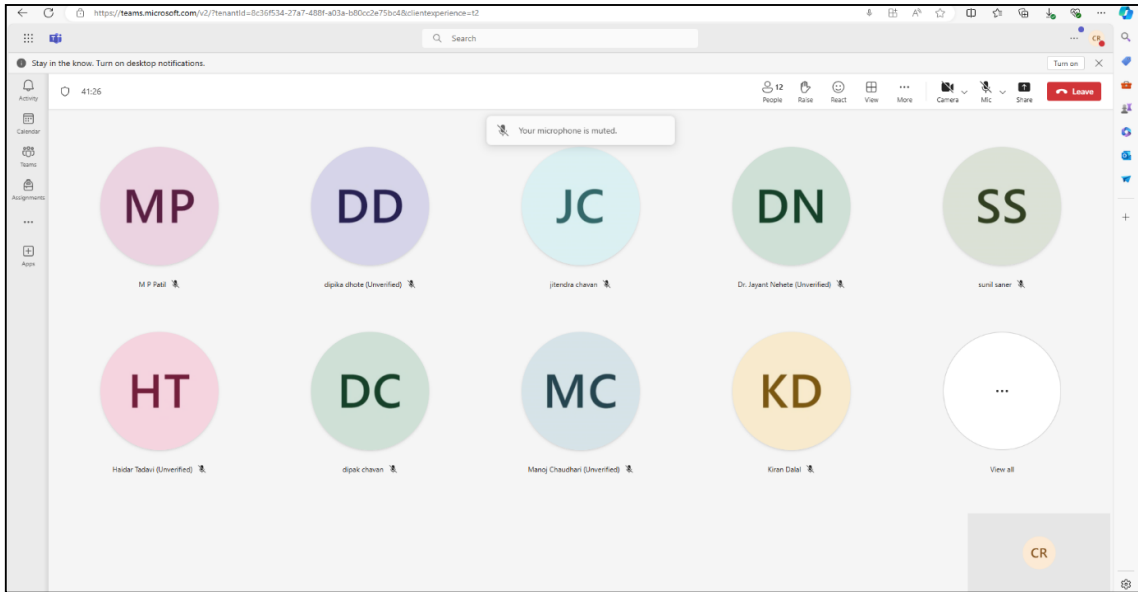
https://teams.microsoft.com/v2/?tenantId=8c36f534-27a7-488f-a03a-b80cc2e75bc4&clientexperience=t2

Search

CR

Stay in the know. Turn on desktop notifications.

Turn on

Activity

Calendar

Teams

Assignments

...

Apps

41:26

12
People

Raise

React

View

More

Camera

Mic

Share

Leave

Your microphone is muted.

MP
M P Patil

DD
dipika dhote (Unverified)

JC
jitendra chavan

DN
Dr. Jayant Nehete (Unverified)

SS
sunil saner

HT
Haidar Tadavi (Unverified)

DC
dipak chavan

MC
Manoj Chaudhari (Unverified)

KD
Kiran Dalal

...
View all

CR